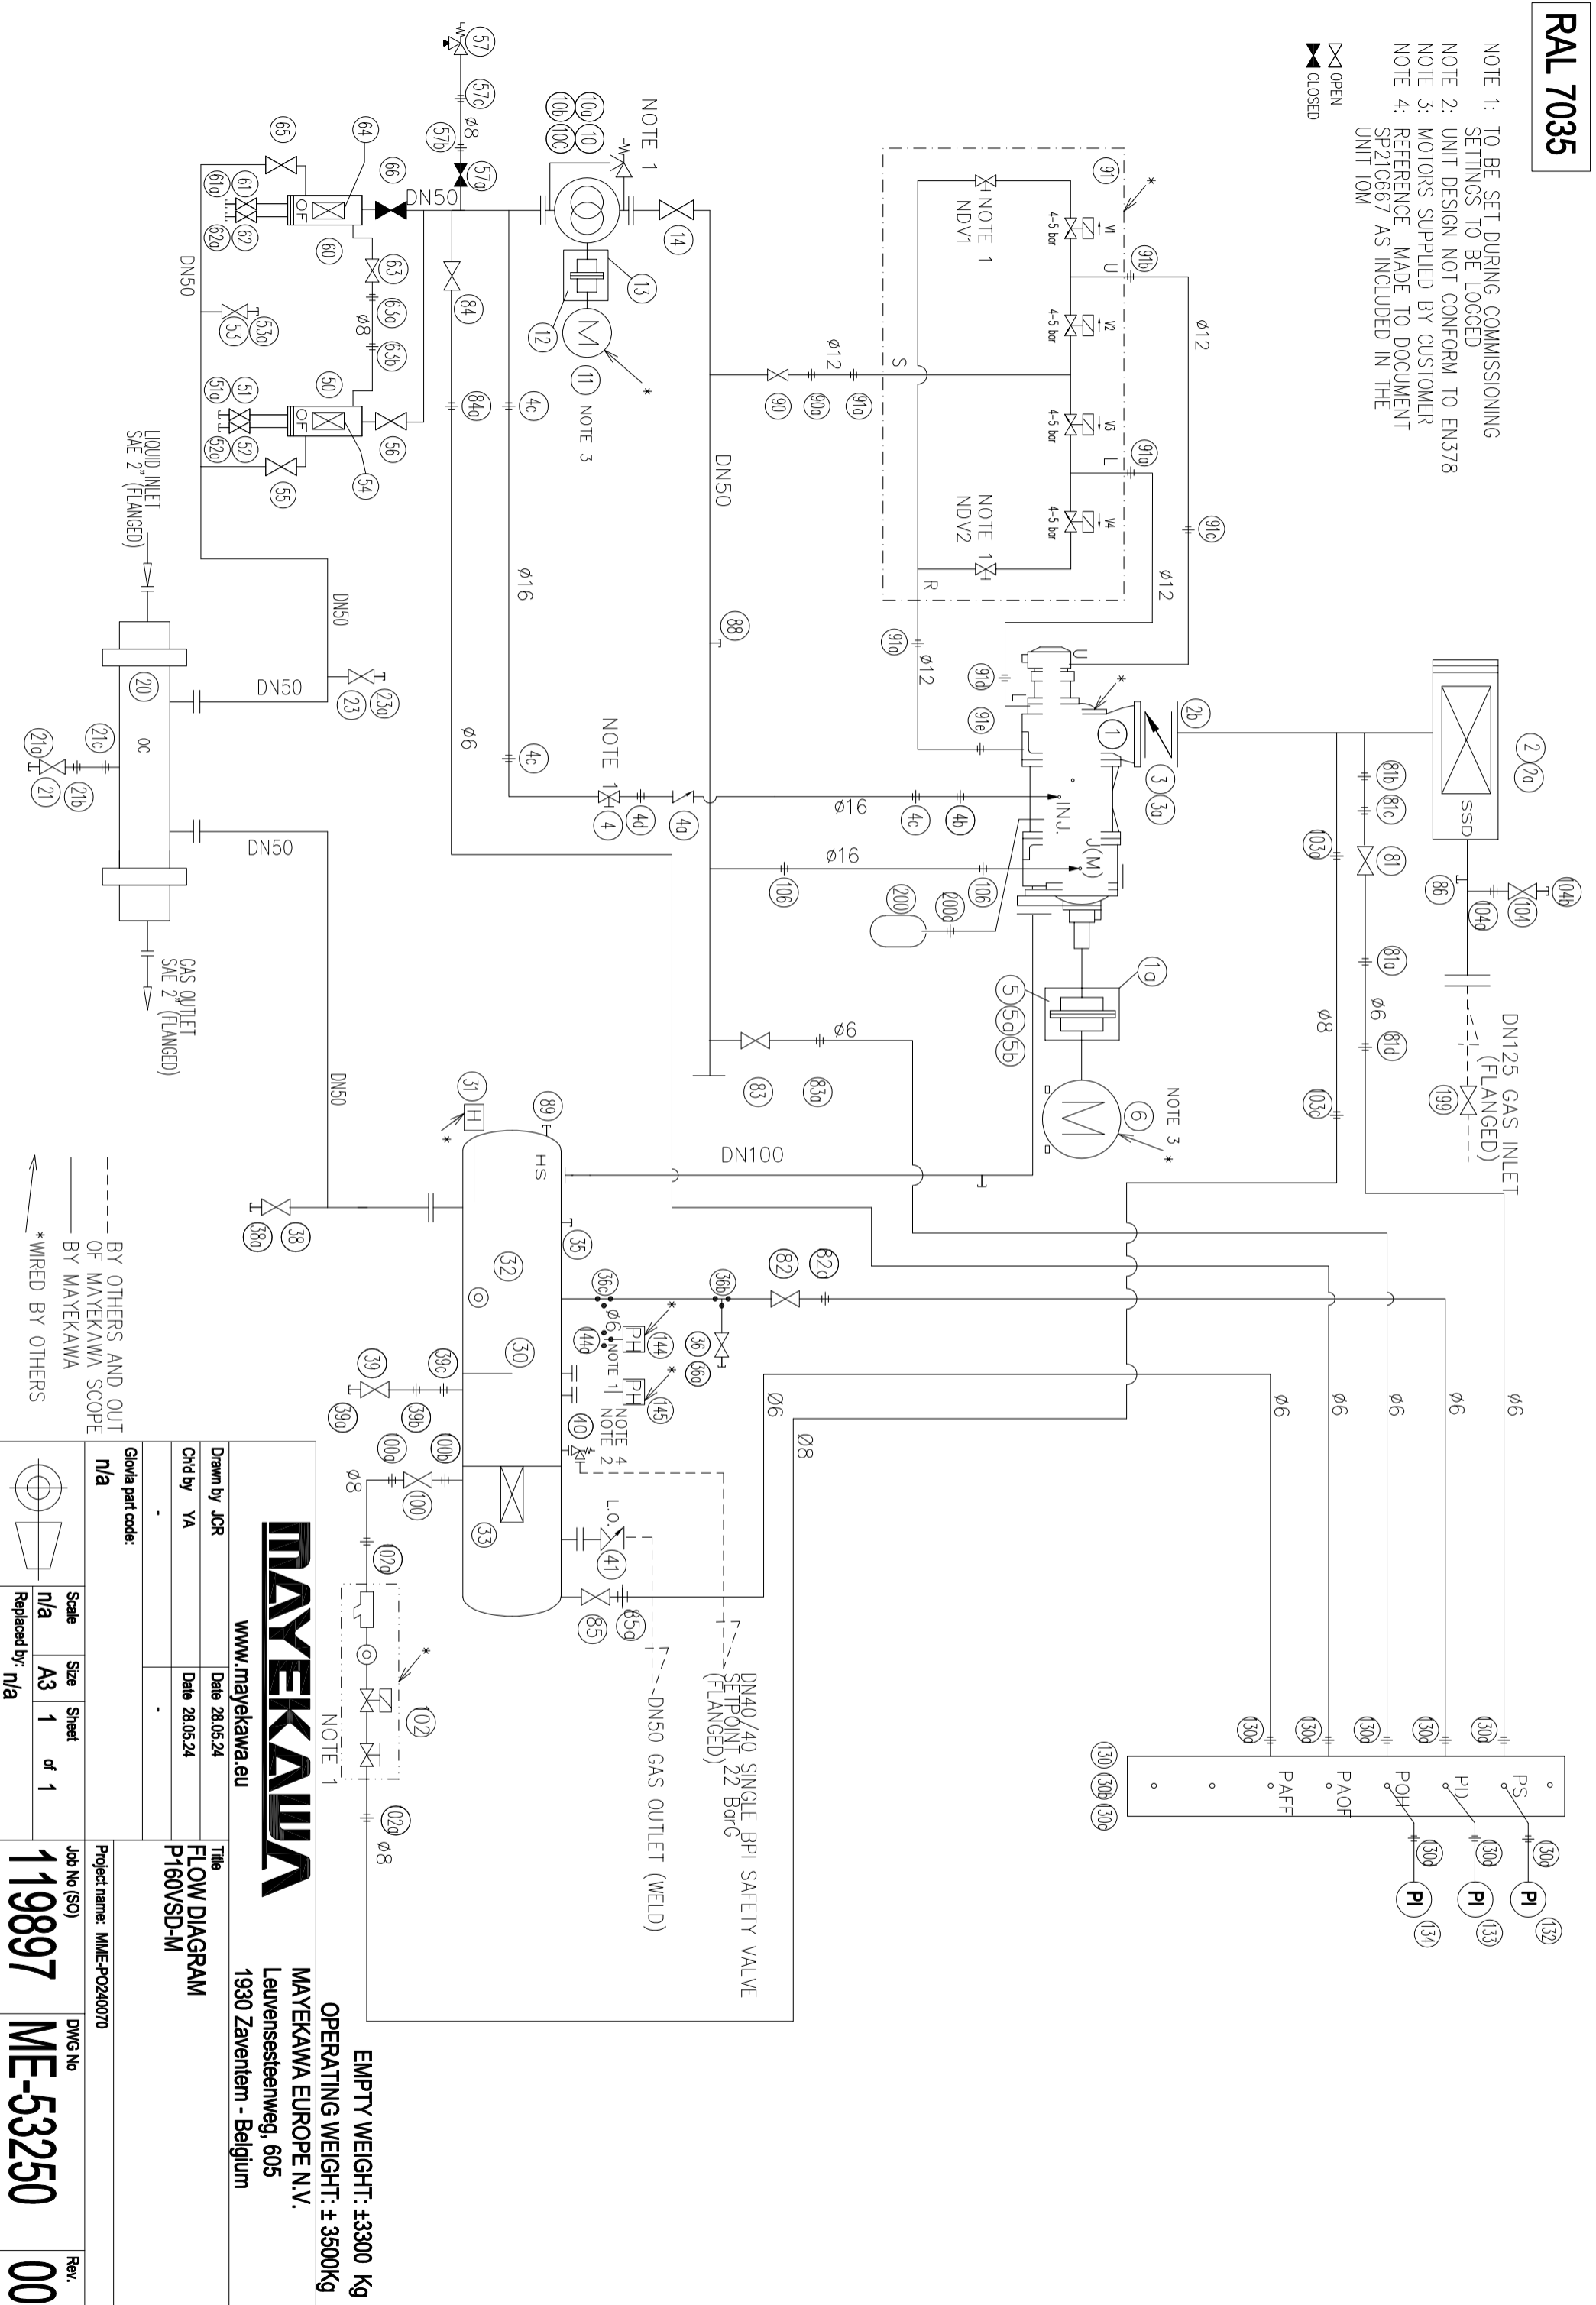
RAL 7035

NOTE 1: TO BE SET DURING COMMISSIONING SETTINGS TO BE LOGGED
NOTE 2: UNIT DESIGN NOT CONFORM TO EN378
NOTE 3: MOTORS SUPPLIED BY CUSTOMER
NOTE 4: REFERENCE MADE TO DOCUMENT SP21G667 AS INCLUDED IN THE UNIT IOM

OPEN
CLOSED

57 57c ø8 57b 57a
10a 10 10b 10C
NOTE 1
65 64 66 DN50 14
61a 61 62 62a 60 13
63 84 12 11 NOTE 3
DN50 53a 53 63a ø8 63b
51a 51 52 52a 50 56 84a 4c
54 55 90 90a 91a ø12
LIQUID INLET SAE 2" (FLANGED)
DN50 DN50 ø16
91 NOTE 1 NDV1 V1 4-5 bar 91b U V2 4-5 bar S V3 4-5 bar 91a L V4 4-5 bar NOTE 1 NDV2 R
ø12 91c ø12
88
23a 23 DN50
20 OC
21a 21c 21 21b
DN50
GAS OUTLET SAE 2" (FLANGED)
DN50
91a ø12 91d 91e
U L
1 2b 3 3a
2 2a SSD
NOTE 1 4 4d 4a ø16 4c 4b INJ.
ø6 4c
81b 81c 103a 81 86 104b 104 104a
ø16 106 106 (M)
200 200a
1a 81a
5 5a 5b
ø6 83 83a
ø8 ø6 81d
DN125 GAS INLET (FLANGED)
199
NOTE 3
6
103a
31 H 89 HS DN100
38 38a
35
32
82 82a 36b 36c ø6 PH 144 144a NOTE 1 36 36a PH 145
30
39 39c 39a 39b
40 NOTE 4 NOTE 2
ø6 ø8 ø6 ø6 ø6 ø6 ø6
100a 100b 100
33
ø8 102a
L.O. 41
85 85a
102 NOTE 1
102a ø8
DN50 GAS OUTLET (WELD)
DN40/40 SINGLE BPI SAFETY VALVE SETPOINT 22 BarG (FLANGED)
130a 130a 130a 130a 130a
PS PD POH PAOF PAFF
130 130b 130c
130a 130a 130a
PI 132 PI 133 PI 134

BY OTHERS AND OUT OF MAYEKAWA SCOPE
BY MAYEKAWA
*WIRED BY OTHERS

EMPTY WEIGHT: ±3300 Kg
OPERATING WEIGHT: ± 3500Kg

MAYEKAWA
www.mayekawa.eu
MAYEKAWA EUROPE N.V.
Leuvensesteenweg, 605
1930 Zaventem - Belgium

| Drawn by JCR | Date 28.05.24 | Title FLOW DIAGRAM P160VSD-M |
|---|---|---|
| Chk'd by YA | Date 28.05.24 | |
| - | - | |
| Glovia part code: n/a | | Project name: MME-PO240070 |
| Scale n/a | Size A3 | Sheet 1 of 1 |
| Replaced by: n/a | | |

Job No (SO) 119897
DWG No ME-53250
Rev. 00